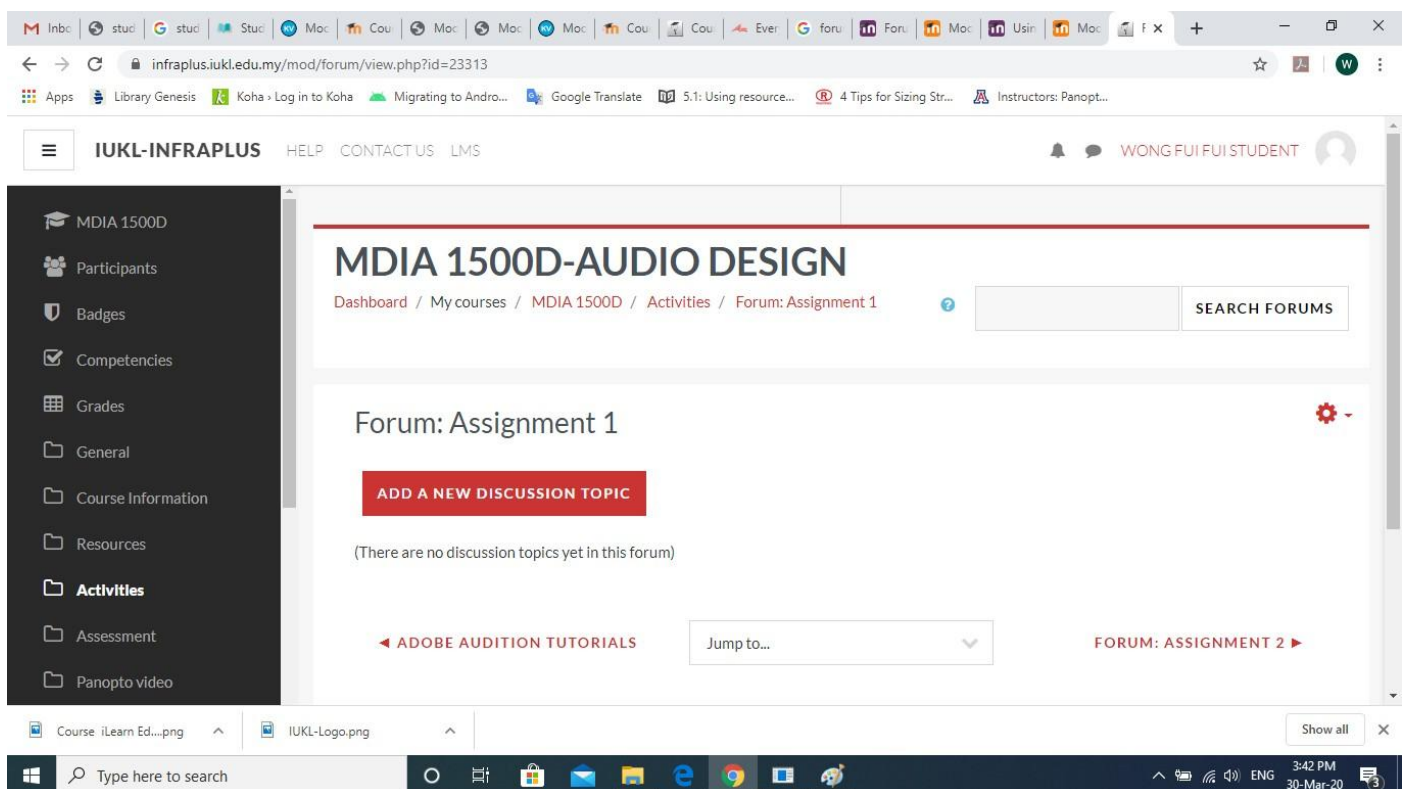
Inbo | stud | stud | Stud | Moo | Cou | Moo | Moo | Moo | Cou | Cou | Ever | foru | Foru | Moo | Usin | Moo | F ×

infraplus.iukl.edu.my/mod/forum/view.php?id=23313

Apps Library Genesis Koha › Log in to Koha Migrating to Andro... Google Translate 5.1: Using resource... 4 Tips for Sizing Str... Instructors: Panopt...

IUKL-INFRAPLUS HELP CONTACT US LMS

WONG FUI FUI STUDENT

MDIA 1500D
Participants
Badges
Competencies
Grades
General
Course Information
Resources
Activities
Assessment
Panopto video

MDIA 1500D-AUDIO DESIGN

Dashboard / My courses / MDIA 1500D / Activities / Forum: Assignment 1

SEARCH FORUMS

Forum: Assignment 1

ADD A NEW DISCUSSION TOPIC

(There are no discussion topics yet in this forum)

◄ ADOBE AUDITION TUTORIALS

Jump to...

FORUM: ASSIGNMENT 2 ►

Course iLearn Ed....png

IUKL-Logo.png

Show all

Type here to search

ENG 3:42 PM 30-Mar-20